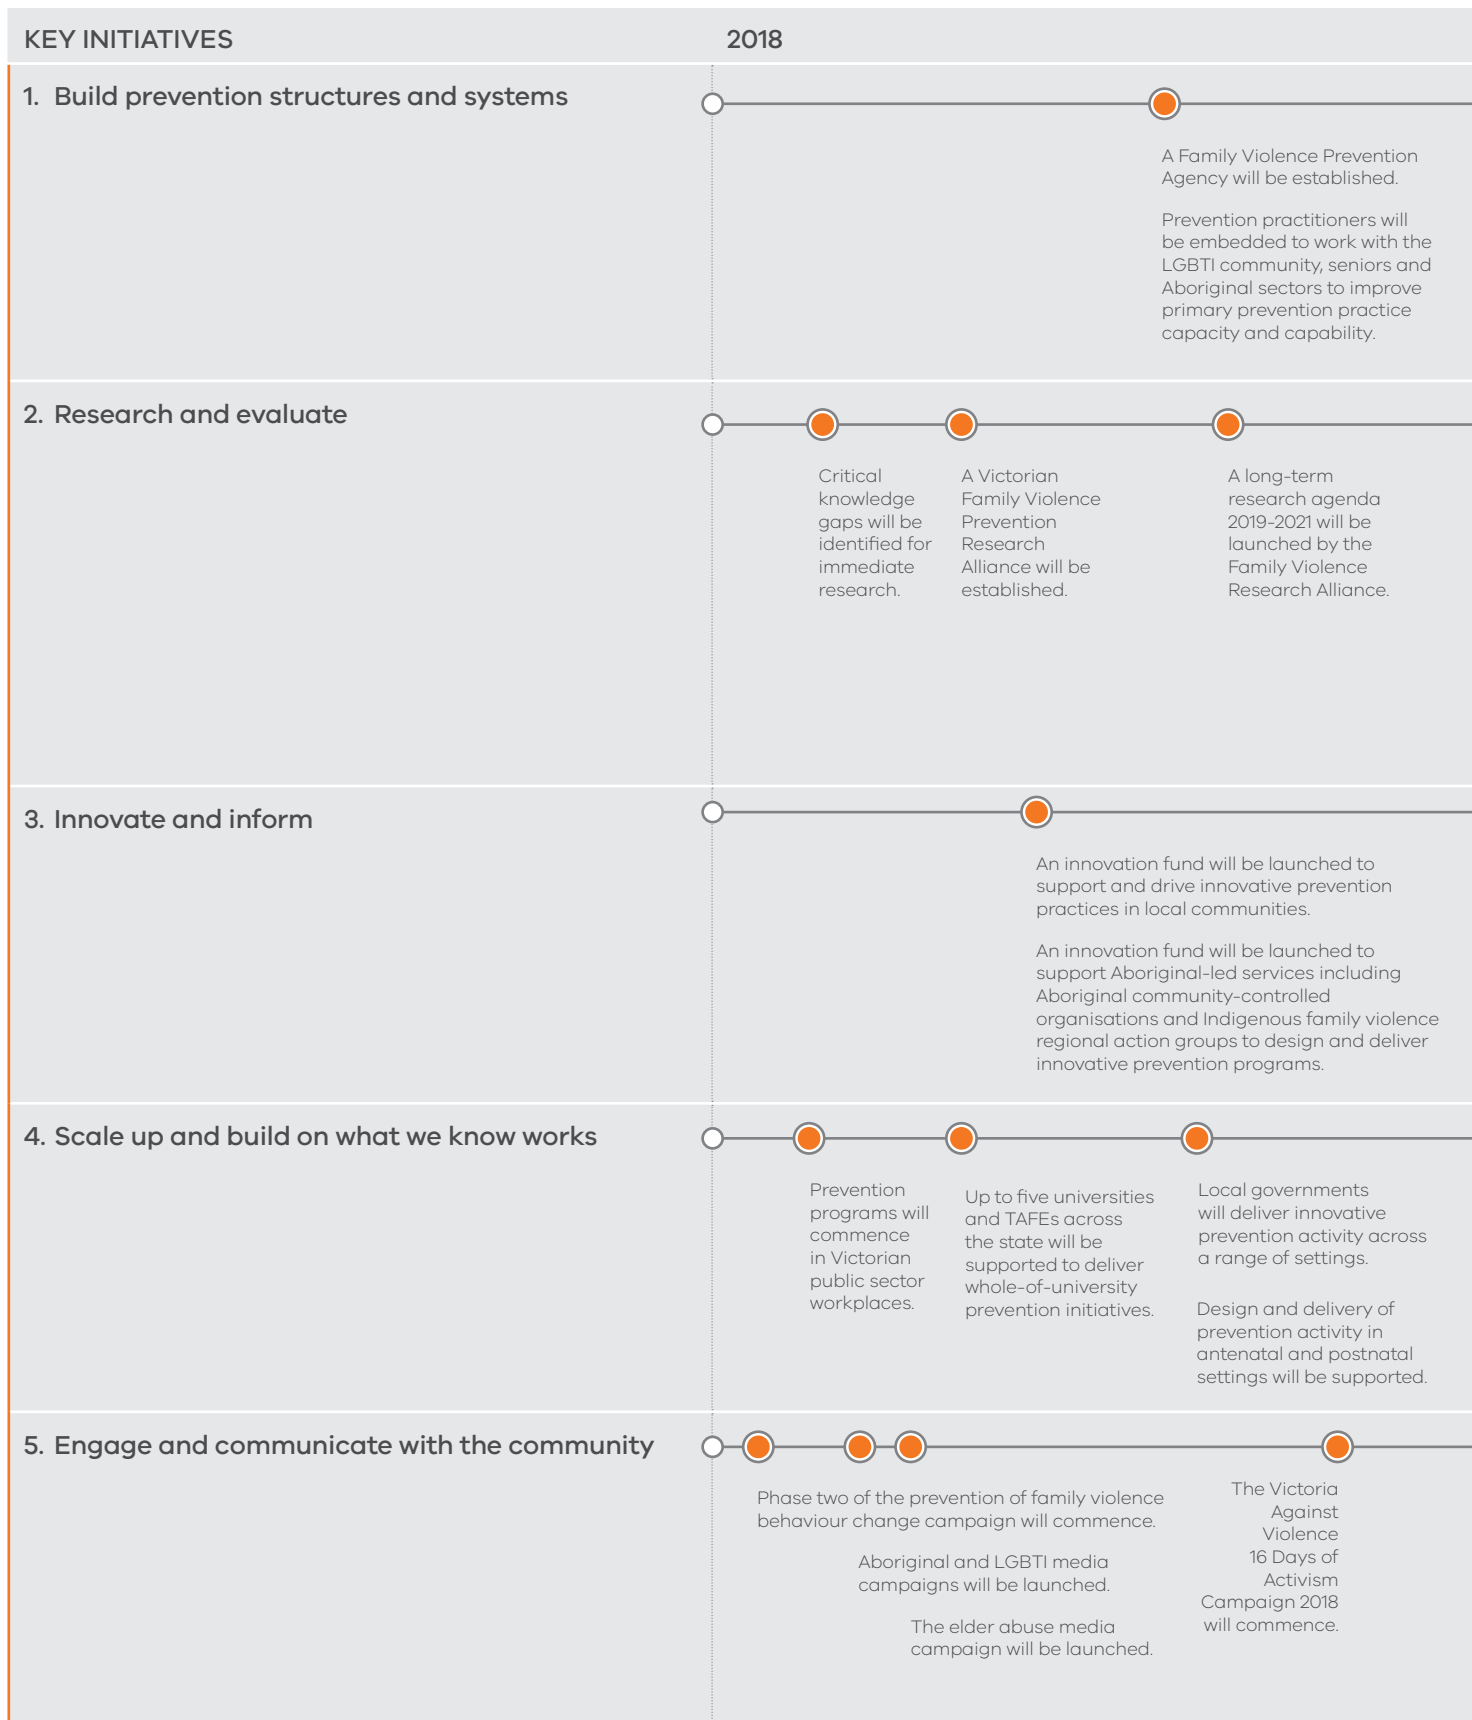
KEY INITIATIVES

2018

1. Build prevention structures and systems

A Family Violence Prevention Agency will be established.

Prevention practitioners will be embedded to work with the LGBTI community, seniors and Aboriginal sectors to improve primary prevention practice capacity and capability.

2. Research and evaluate

Critical knowledge gaps will be identified for immediate research.

A Victorian Family Violence Prevention Research Alliance will be established.

A long-term research agenda 2019-2021 will be launched by the Family Violence Research Alliance.

3. Innovate and inform

An innovation fund will be launched to support and drive innovative prevention practices in local communities.

An innovation fund will be launched to support Aboriginal-led services including Aboriginal community-controlled organisations and Indigenous family violence regional action groups to design and deliver innovative prevention programs.

4. Scale up and build on what we know works

Prevention programs will commence in Victorian public sector workplaces.

Up to five universities and TAFEs across the state will be supported to deliver whole-of-university prevention initiatives.

Local governments will deliver innovative prevention activity across a range of settings.

Design and delivery of prevention activity in antenatal and postnatal settings will be supported.

5. Engage and communicate with the community

Phase two of the prevention of family violence behaviour change campaign will commence.

Aboriginal and LGBTI media campaigns will be launched.

The elder abuse media campaign will be launched.

The Victoria Against Violence 16 Days of Activism Campaign 2018 will commence.